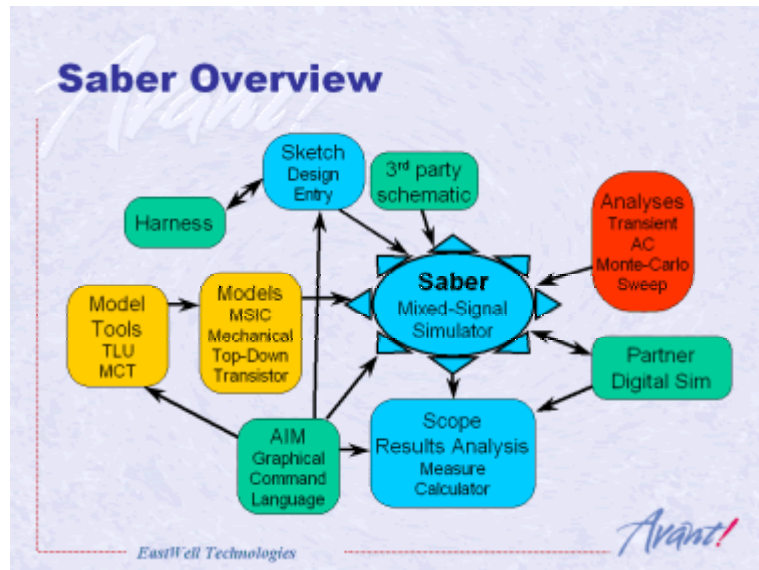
Saber Overview

Sketch
Design
Entry

3rd party
schematic

Harness

Analyses
Transient
AC
Monte-Carlo
Sweep

Model
Tools
TLU
MCT

Models
MSIC
Mechanical
Top-Down
Transistor

Saber
Mixed-Signal
Simulator

Partner
Digital Sim

AIM
Graphical
Command
Language

Scope
Results Analysis
Measure
Calculator

EastWell Technologies

Avant!